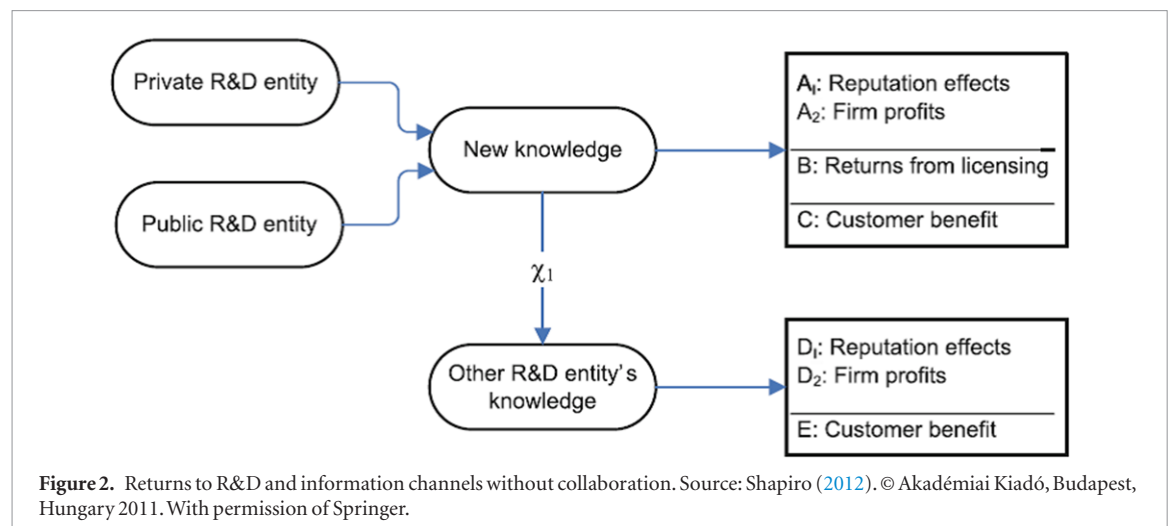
Private R&D entity

Public R&D entity

New knowledge

$A_1$: Reputation effects
$A_2$: Firm profits

B: Returns from licensing

C: Customer benefit

$\chi_1$

Other R&D entity's knowledge

$D_1$: Reputation effects
$D_2$: Firm profits

E: Customer benefit

**Figure 2.** Returns to R&D and information channels without collaboration. Source: Shapiro (2012). © Akadémiai Kiadó, Budapest, Hungary 2011. With permission of Springer.